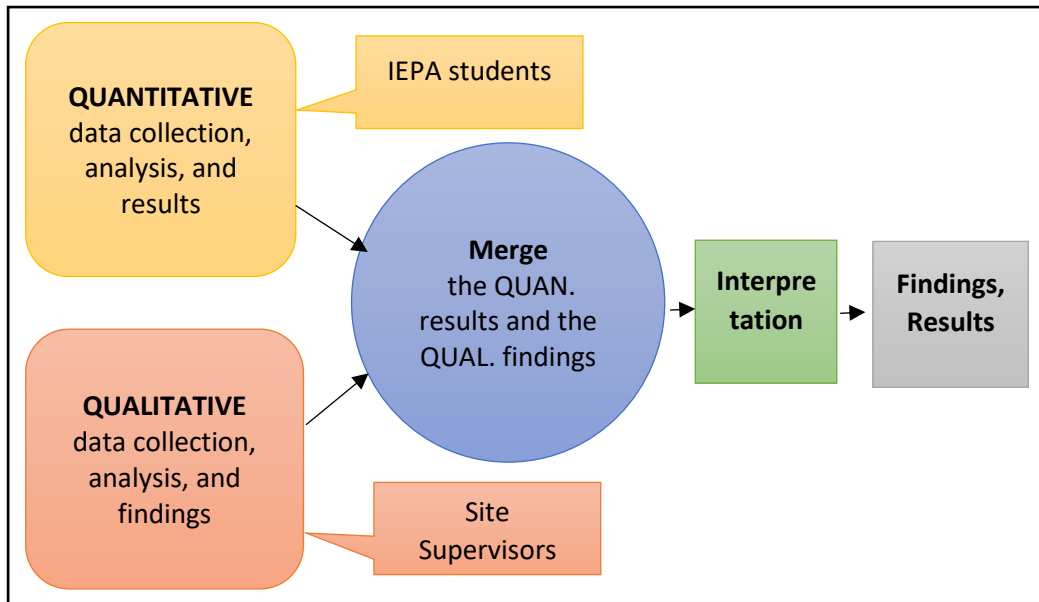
QUANTITATIVE data collection, analysis, and results

IEPA students

Merge the QUAN. results and the QUAL. findings

Interpre tation

Findings, Results

QUALITATIVE data collection, analysis, and findings

Site Supervisors